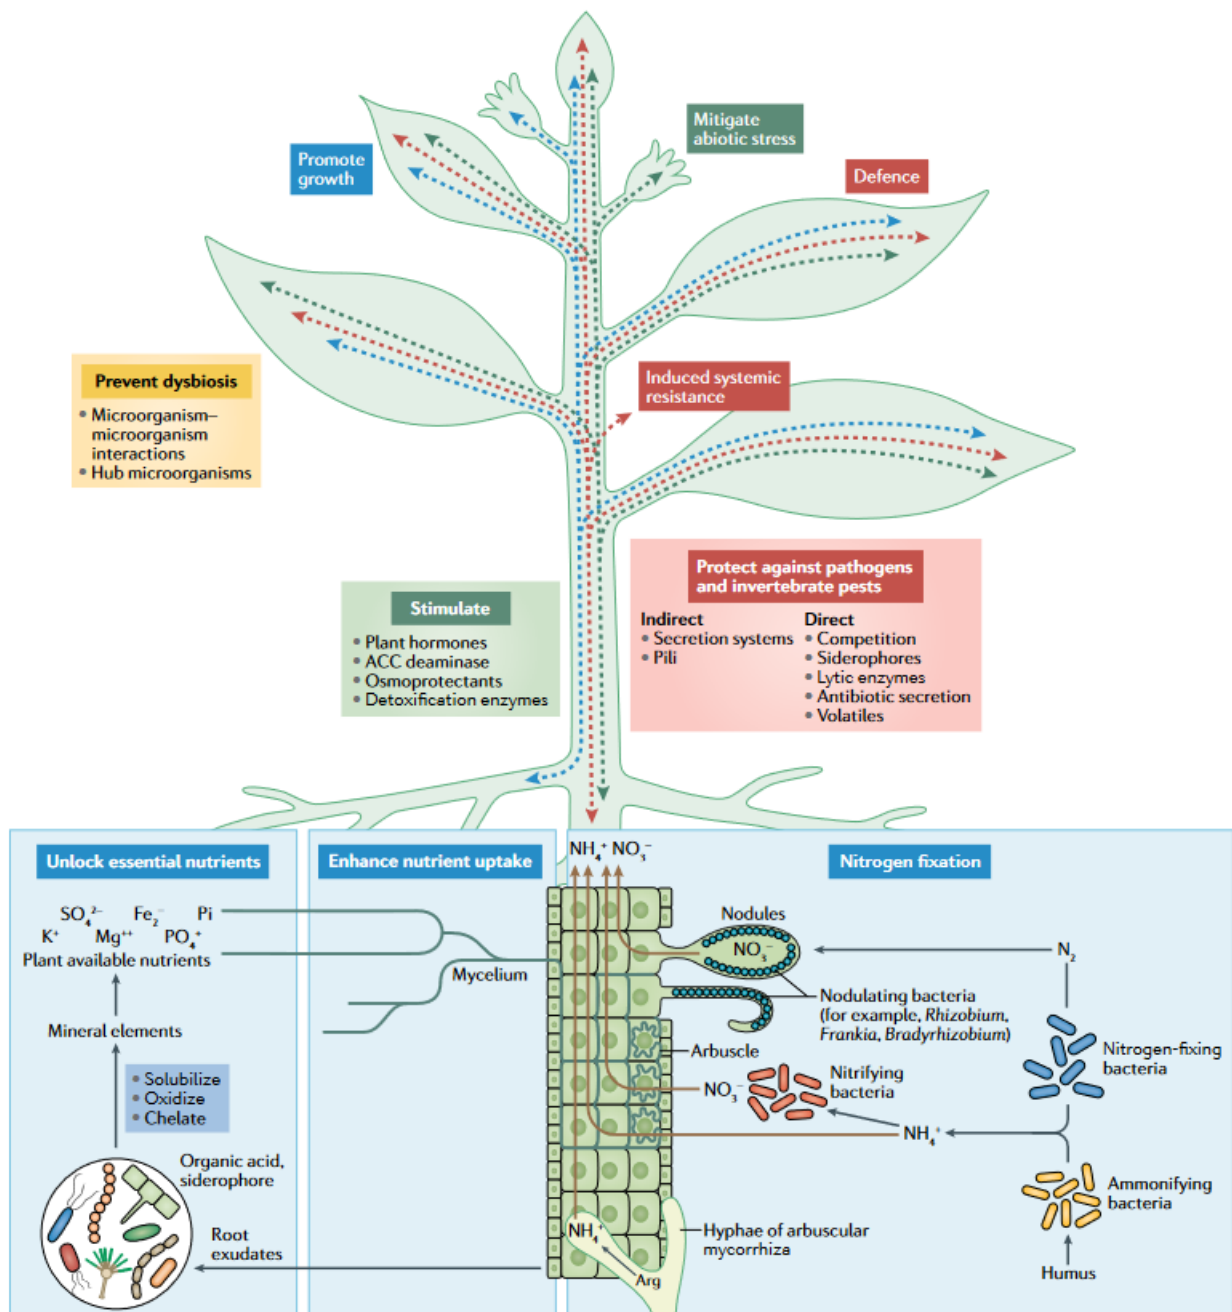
Promote growth

Mitigate abiotic stress

Defence

Prevent dysbiosis
• Microorganism–microorganism interactions
• Hub microorganisms

Induced systemic resistance

Stimulate
• Plant hormones
• ACC deaminase
• Osmoprotectants
• Detoxification enzymes

Protect against pathogens and invertebrate pests
Indirect
• Secretion systems
• Pili
Direct
• Competition
• Siderophores
• Lytic enzymes
• Antibiotic secretion
• Volatiles

Unlock essential nutrients

$SO_4^{2-}$ $Fe_2^-$ Pi
$K^+$ $Mg^{++}$ $PO_4^+$
Plant available nutrients

Mineral elements

• Solubilize
• Oxidize
• Chelate

Organic acid, siderophore

Root exudates

Enhance nutrient uptake

Mycelium

$NH_4^+$ $NO_3^-$

Nitrogen fixation

Nodules

$NO_3^-$

$N_2$

Nodulating bacteria (for example, Rhizobium, Frankia, Bradyrhizobium)

Arbuscle

$NO_3^-$

Nitrifying bacteria

Nitrogen-fixing bacteria

$NH_4^+$

Ammonifying bacteria

$NH_4^+$

Arg

Hyphae of arbuscular mycorrhiza

Humus